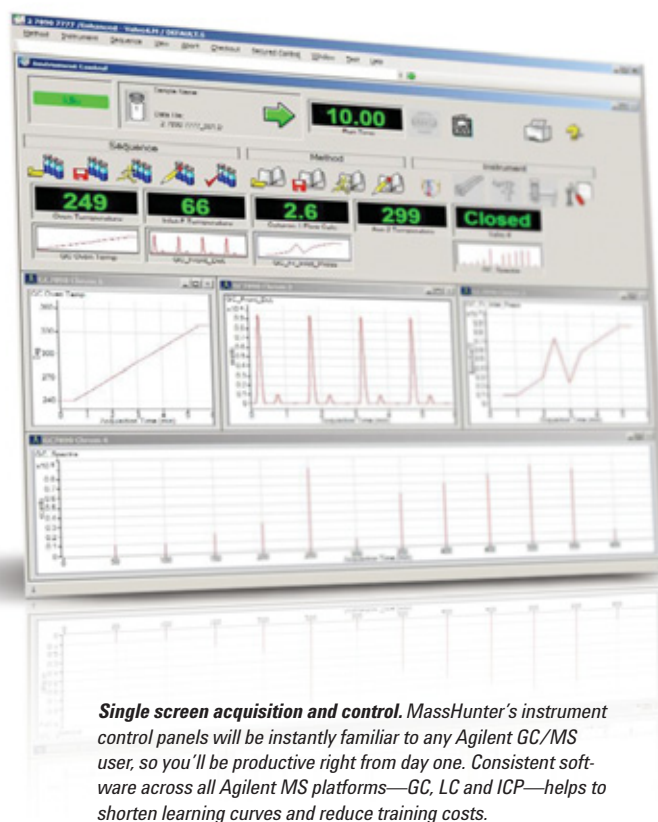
Method Instrument Sequence View Abort Checkout Secured Control Window Text Help

Instrument Control

Sample Name

Data File

10.00

Run Time

Sequence

Method

Instrument

249

Oven Temperature

66

Inlet Temperature

2.6

Column 1 Flow Calc

299

Aux 2 Temperature

Closed

GC Oven Temp

GC Spectra

GC Oven Temp

Acquisition Time (min)

Acquisition Time (min)

Acquisition Time (min)

GC Spectra

Acquisition Time (min)

***Single screen acquisition and control.*** *MassHunter's instrument control panels will be instantly familiar to any Agilent GC/MS user, so you'll be productive right from day one. Consistent software across all Agilent MS platforms—GC, LC and ICP—helps to shorten learning curves and reduce training costs.*